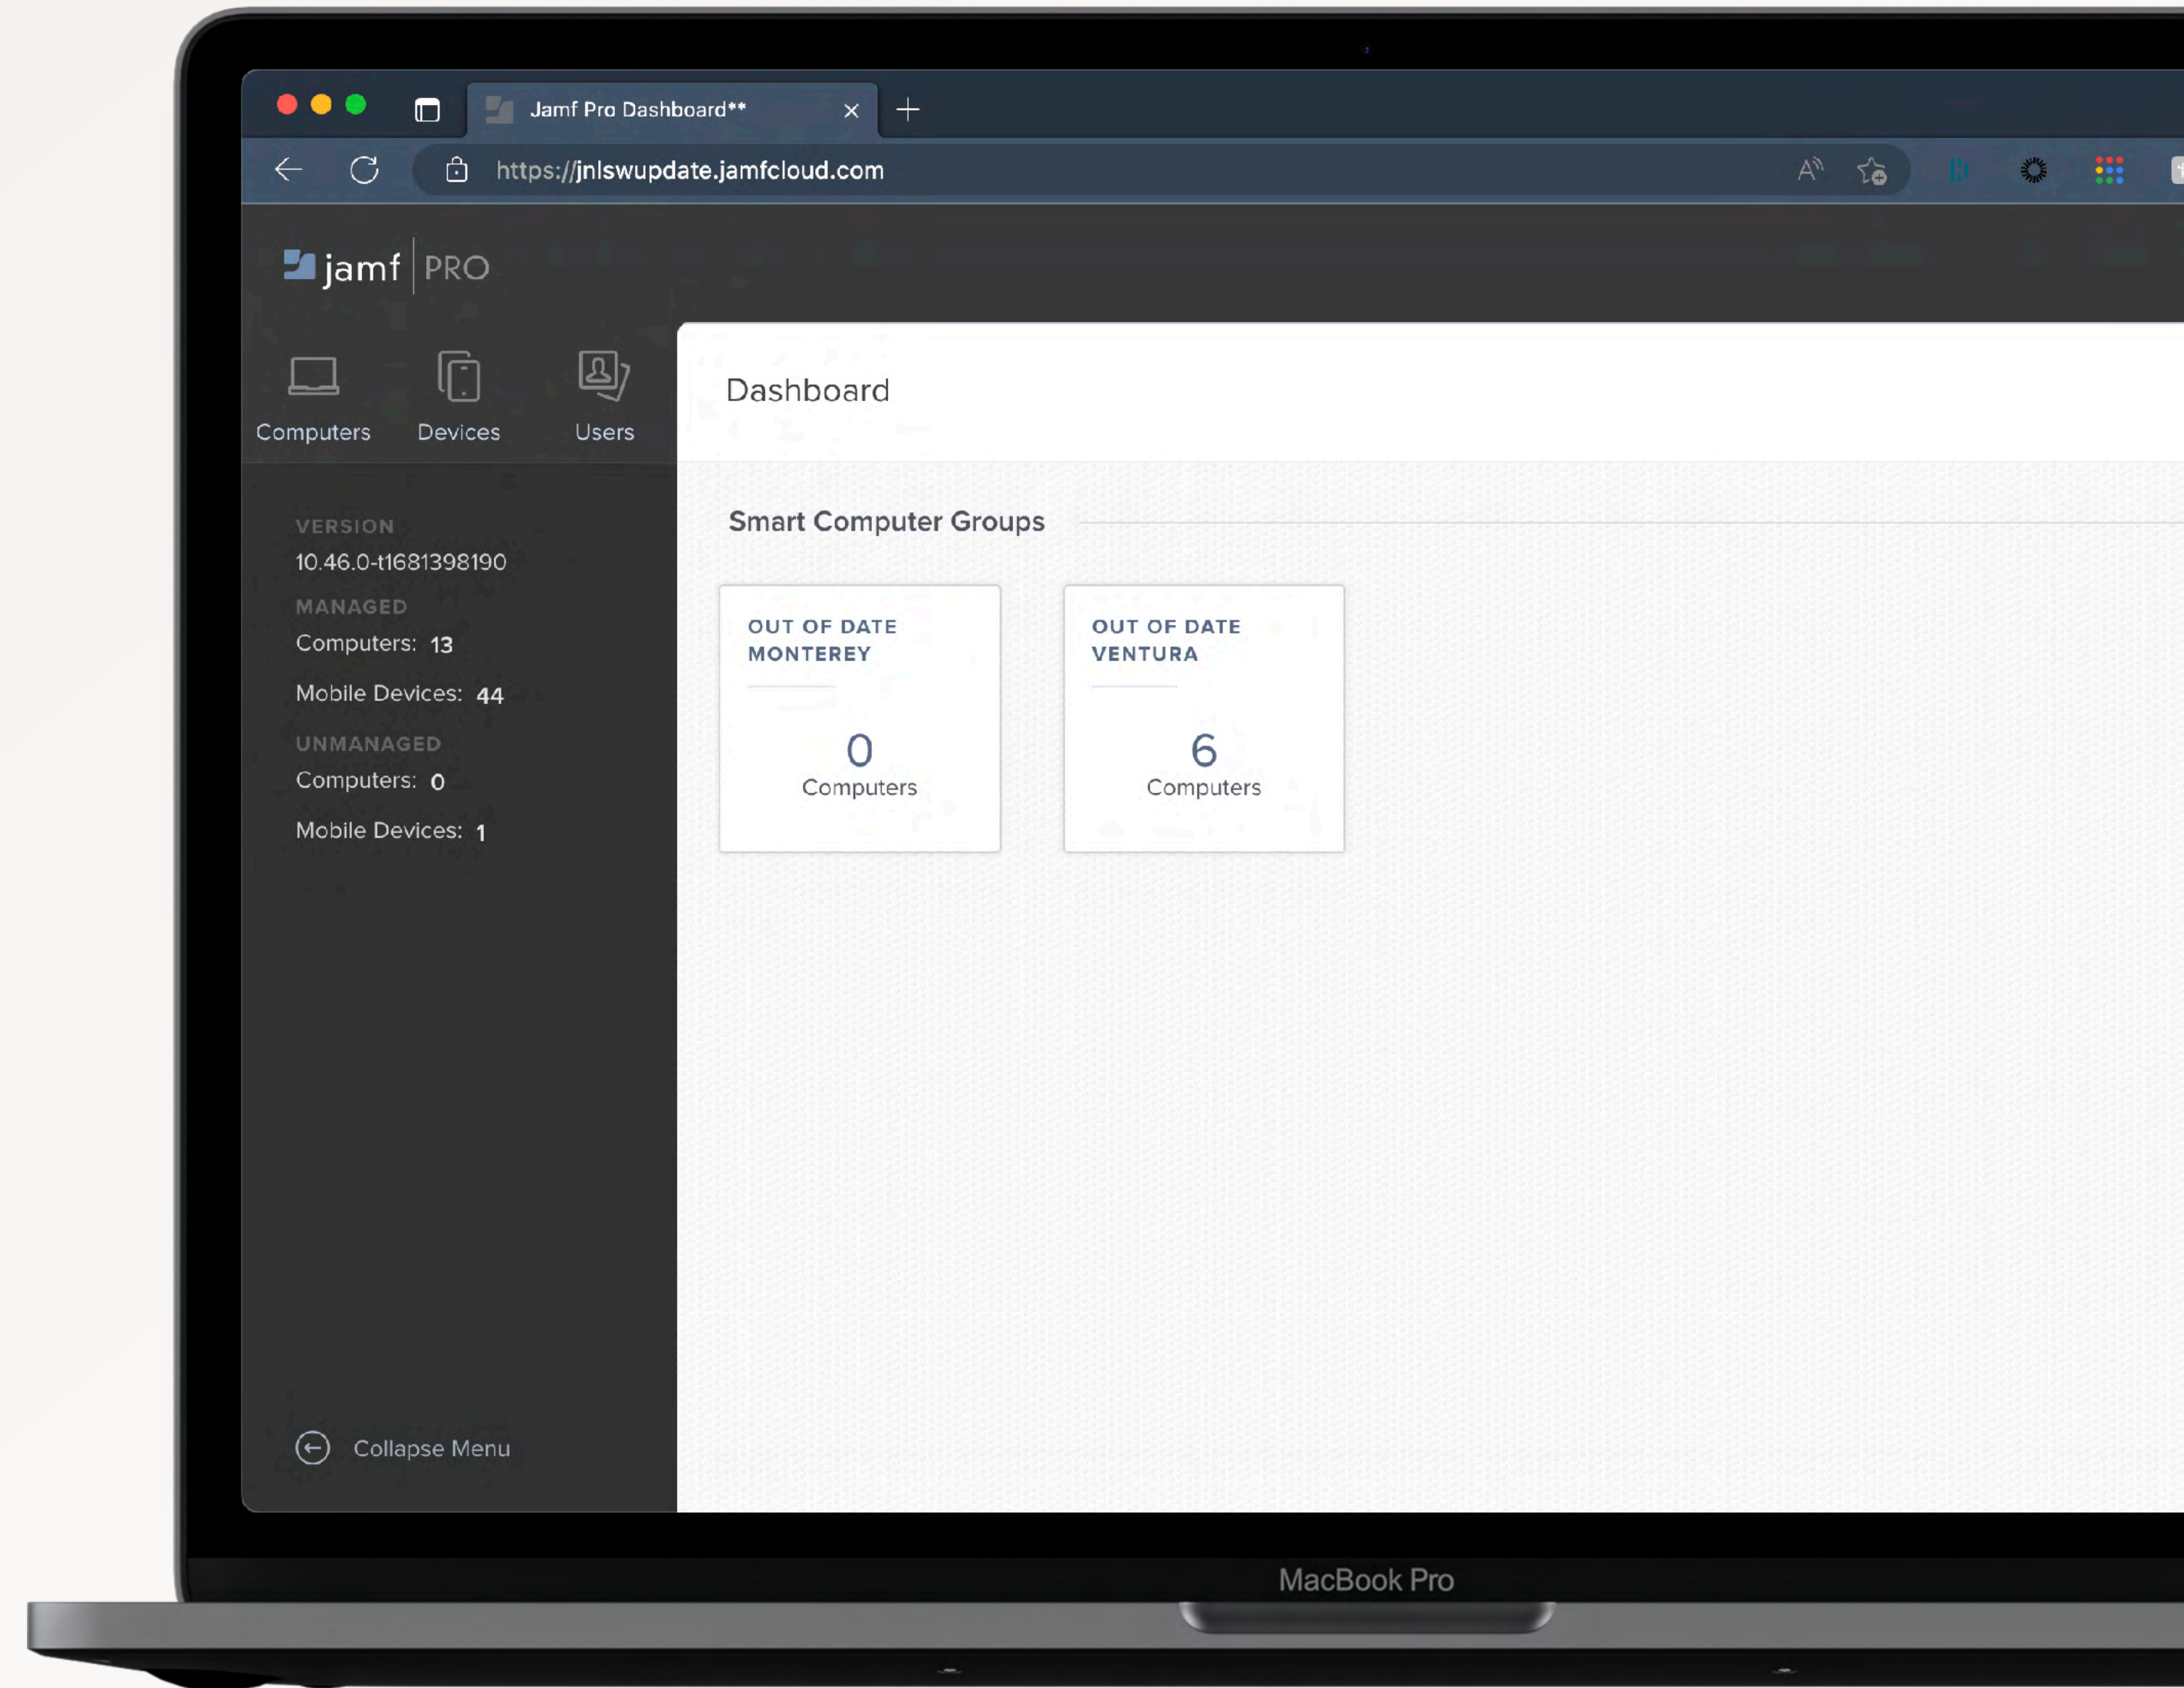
Jamf Pro Dashboard**

https://jnlswupdate.jamfcloud.com

jamf PRO

Computers Devices Users

VERSION
10.46.0-t1681398190

MANAGED
Computers: 13
Mobile Devices: 44

UNMANAGED
Computers: 0
Mobile Devices: 1

Collapse Menu

Dashboard

Smart Computer Groups

OUT OF DATE MONTEREY
0
Computers

OUT OF DATE VENTURA
6
Computers

MacBook Pro